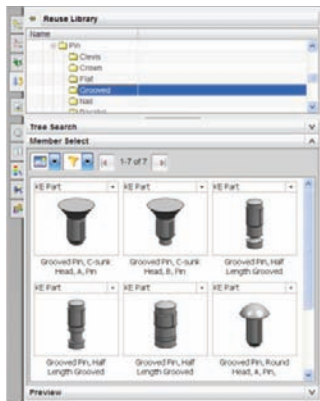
Reuse Library
Name
Pin
Clevis
Crown
Flat
Grooved
Nail
Tree Search
Member Select
1-7 of 7
KE Part
KE Part
KE Part
Grooved Pin, C-sunk Head, A, Pin
Grooved Pin, C-sunk Head, B, Pin
Grooved Pin, Half Length Grooved
KE Part
KE Part
KE Part
Grooved Pin, Half Length Grooved
Grooved Pin, Half Length Grooved
Grooved Pin, Round Head, A, Pin,
Preview